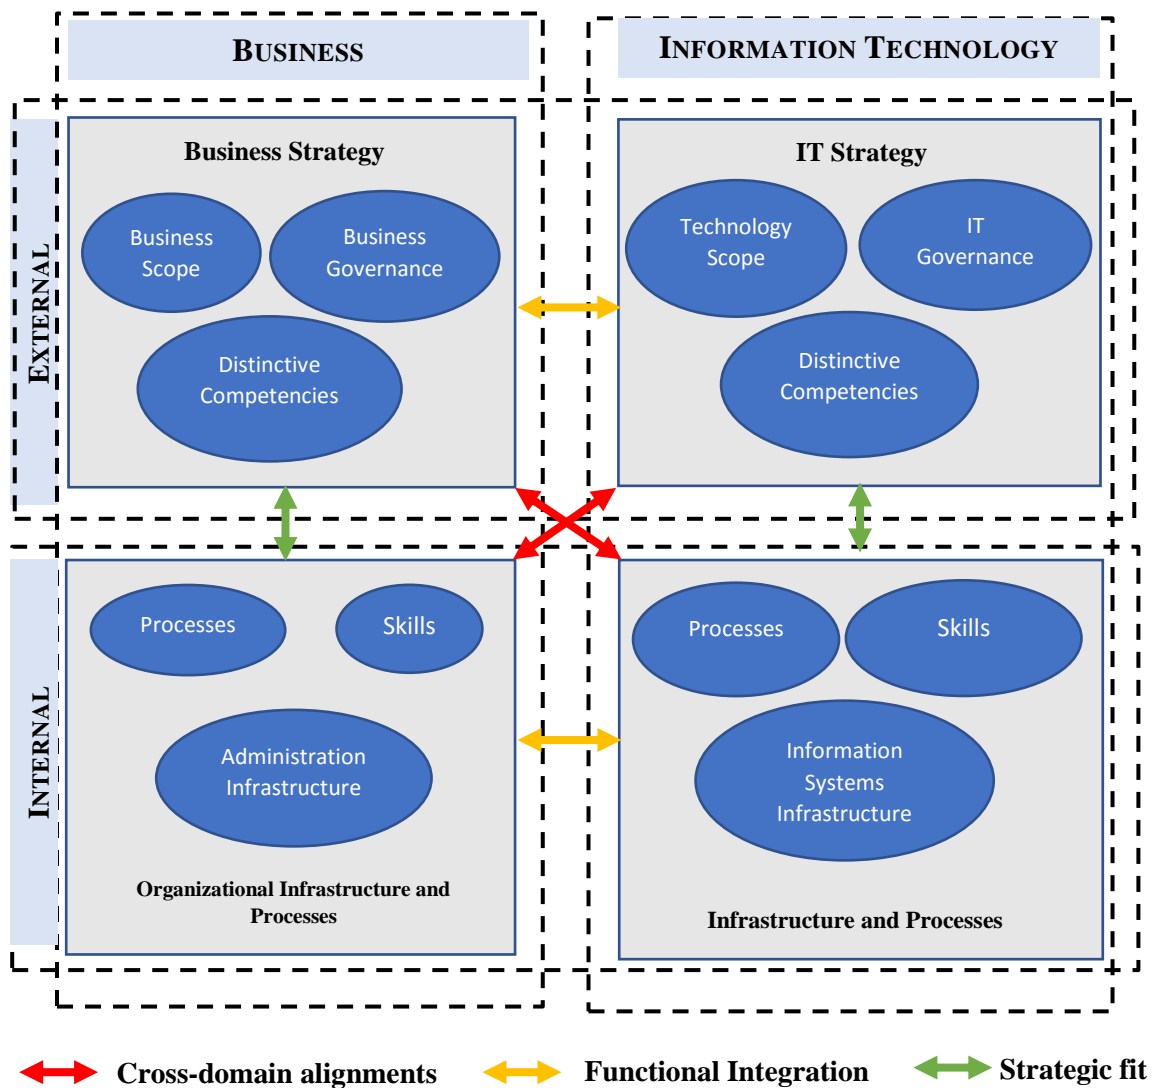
BUSINESS

INFORMATION TECHNOLOGY

EXTERNAL

Business Strategy

Business Scope

Business Governance

Distinctive Competencies

IT Strategy

Technology Scope

IT Governance

Distinctive Competencies

INTERNAL

Processes

Skills

Administration Infrastructure

Organizational Infrastructure and Processes

Processes

Skills

Information Systems Infrastructure

Infrastructure and Processes

Cross-domain alignments

Functional Integration

Strategic fit